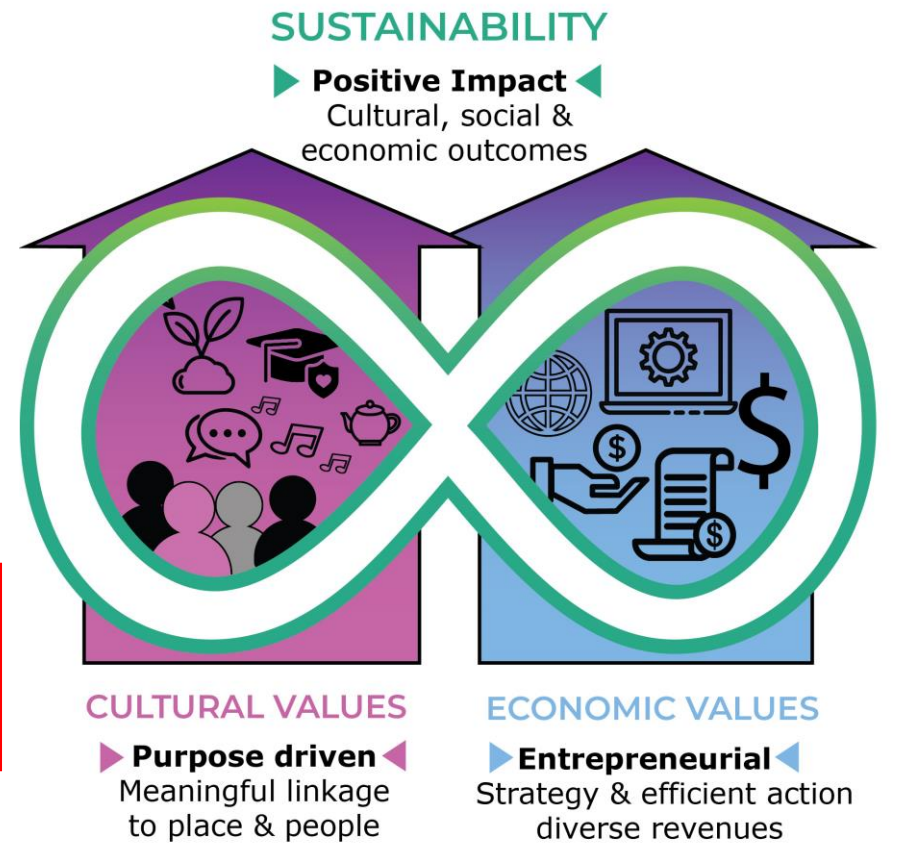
SUSTAINABILITY

Positive Impact
Cultural, social & economic outcomes

CULTURAL VALUES

Purpose driven
Meaningful linkage to place & people

ECONOMIC VALUES

Entrepreneurial
Strategy & efficient action diverse revenues